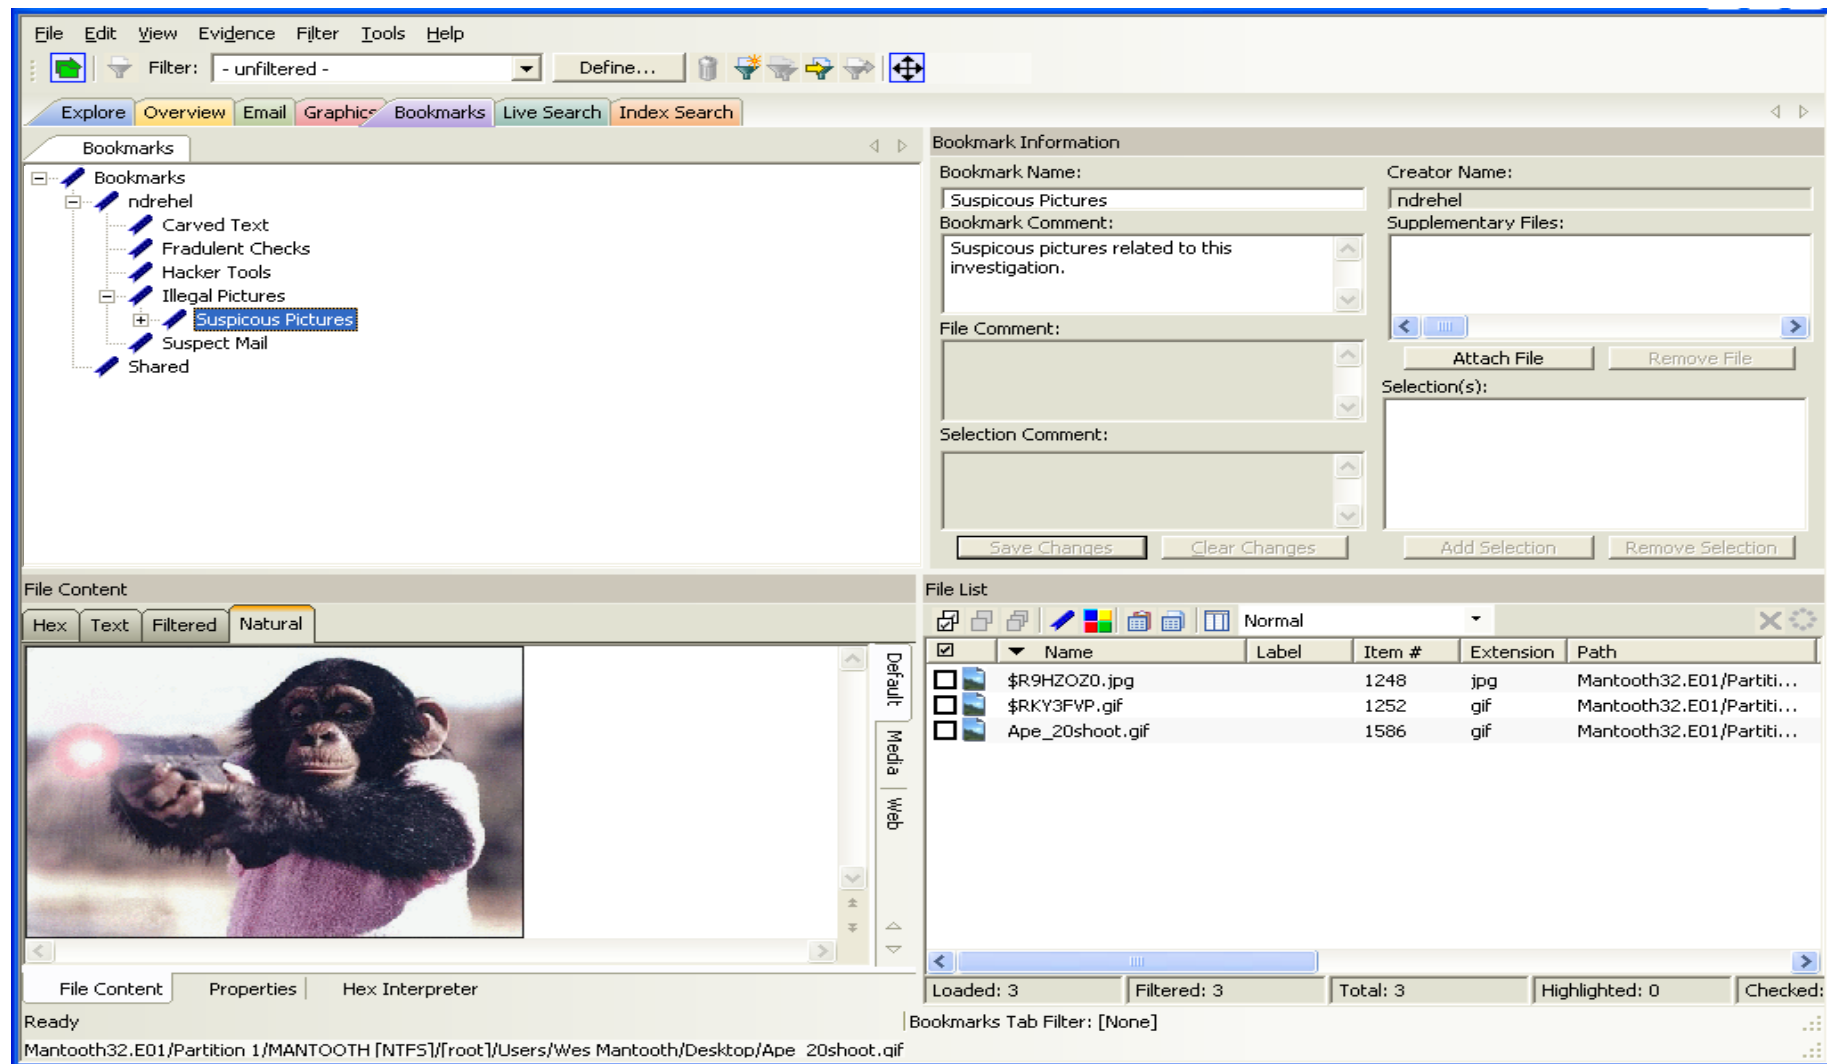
File Edit View Evidence Filter Tools Help

Filter: - unfiltered - Define...

Explore Overview Email Graphics Bookmarks Live Search Index Search

Bookmarks

Bookmarks
ndrehel
Carved Text
Fradulent Checks
Hacker Tools
Illegal Pictures
Suspicous Pictures
Suspect Mail
Shared

Bookmark Information

Bookmark Name:
Suspicous Pictures
Bookmark Comment:
Suspicous pictures related to this investigation.
File Comment:
Selection Comment:
Save Changes Clear Changes

Creator Name:
ndrehel
Supplementary Files:
Attach File Remove File
Selection(s):
Add Selection Remove Selection

File Content

Hex Text Filtered Natural

Default Media Web

File Content Properties Hex Interpreter

File List

Normal

| | Name | Label | Item # | Extension | Path |
|---|---|---|---|---|---|
| | $R9HZOZ0.jpg | | 1248 | jpg | Mantooth32.E01/Partiti... |
| | $RKY3FVP.gif | | 1252 | gif | Mantooth32.E01/Partiti... |
| | Ape_20shoot.gif | | 1586 | gif | Mantooth32.E01/Partiti... |

Loaded: 3 Filtered: 3 Total: 3 Highlighted: 0 Checked:

Ready
Bookmarks Tab Filter: [None]
Mantooth32.E01/Partition 1/MANTOOTH [NTFS]/[root]/Users/Wes Mantooth/Desktop/Ape_20shoot.gif